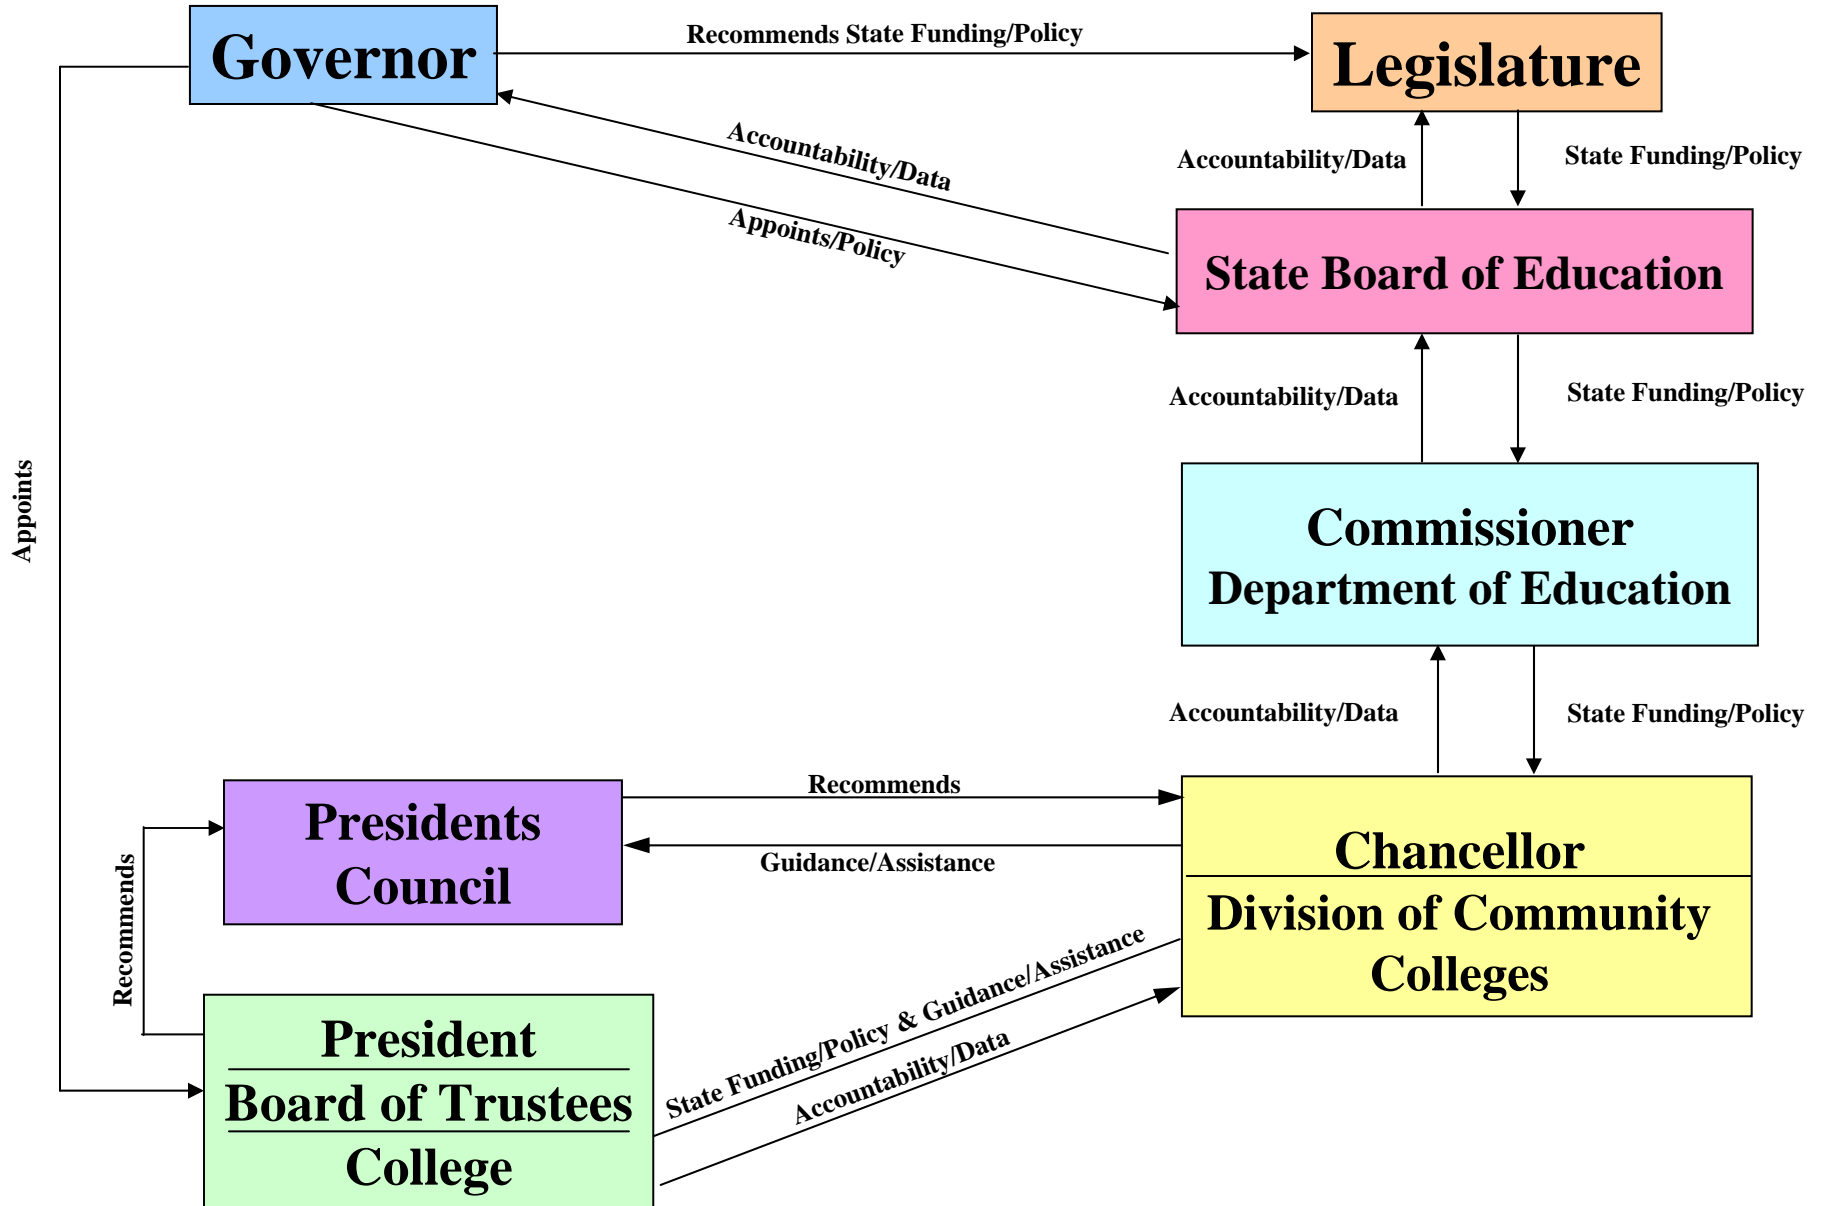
Governor

Recommends State Funding/Policy

Legislature

Accountability/Data

Appoints/Policy

Accountability/Data

State Funding/Policy

State Board of Education

Accountability/Data

State Funding/Policy

Commissioner
Department of Education

Appoints

Accountability/Data

State Funding/Policy

Presidents Council

Recommends

Guidance/Assistance

Chancellor
Division of Community Colleges

Recommends

President
Board of Trustees
College

State Funding/Policy & Guidance/Assistance

Accountability/Data